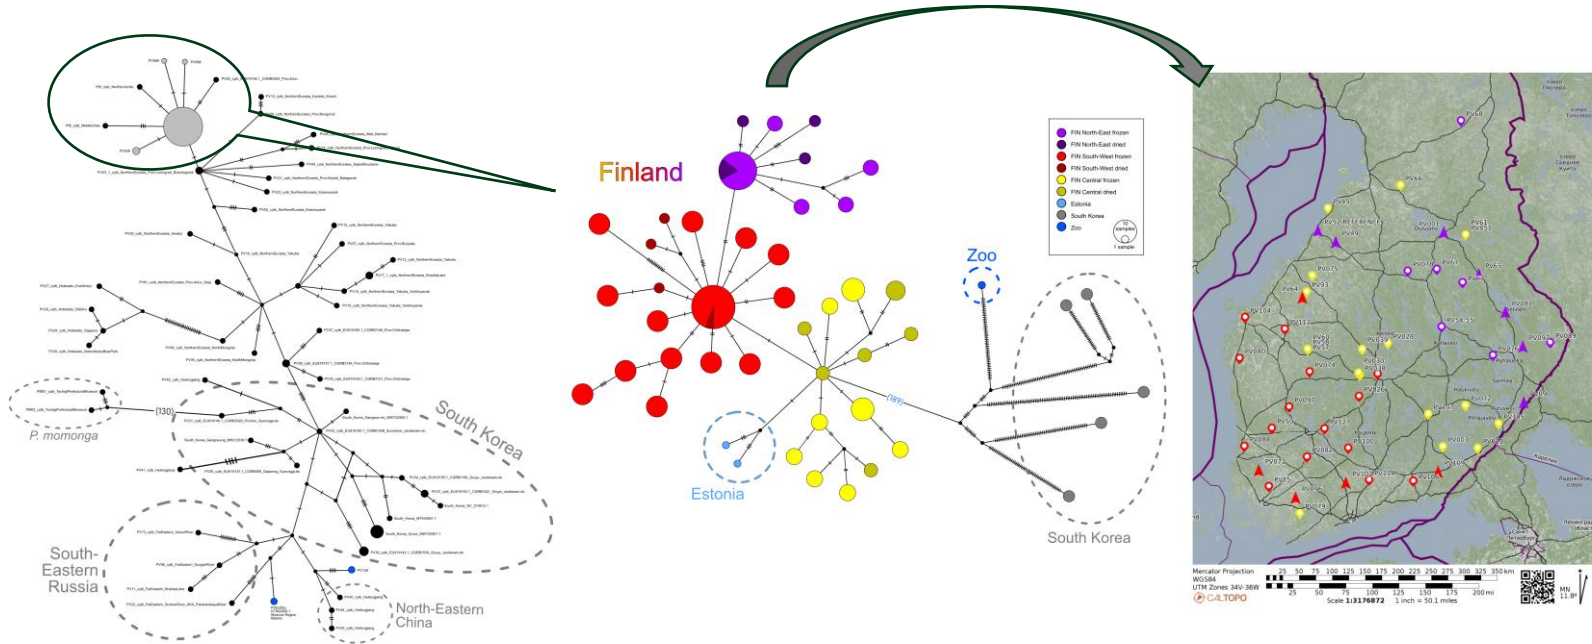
P. momonga

(130)

South Korea

South-Eastern Russia

North-Eastern China

Finland

(189)

Zoo

Estonia

South Korea

FIN North-East frozen
FIN North-East dried
FIN South-West frozen
FIN South-West dried
FIN Central frozen
FIN Central dried
Estonia
South Korea
Zoo

10 samples
1 sample

Mercator Projection
WGS84
UTM Zones 34V-36W
CALTOPO

25 50 75 100 125 150 175 200 225 250 275 300 325 350 km
25 50 75 100 125 150 175 200 mi
Scale 1:3176872 1 inch = 50.1 miles

MN
11.8°